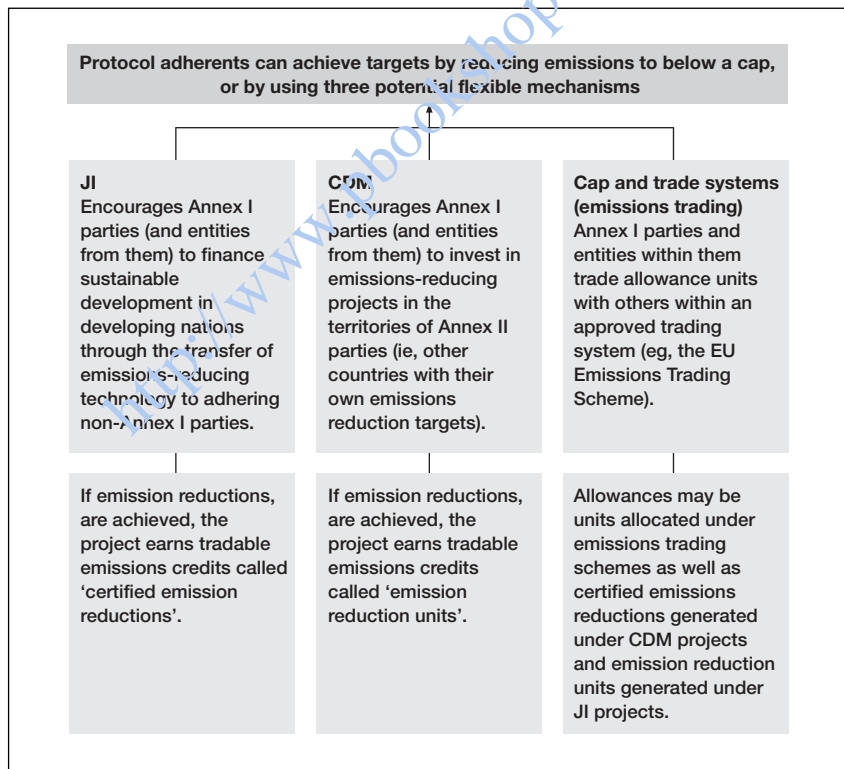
Protocol adherents can achieve targets by reducing emissions to below a cap, or by using three potential flexible mechanisms

JI
Encourages Annex I parties (and entities from them) to finance sustainable development in developing nations through the transfer of emissions-reducing technology to adhering non-Annex I parties.

CDM
Encourages Annex I parties (and entities from them) to invest in emissions-reducing projects in the territories of Annex II parties (ie, other countries with their own emissions reduction targets).

Cap and trade systems (emissions trading)
Annex I parties and entities within them trade allowance units with others within an approved trading system (eg, the EU Emissions Trading Scheme).

If emission reductions, are achieved, the project earns tradable emissions credits called 'certified emission reductions'.

If emission reductions, are achieved, the project earns tradable emissions credits called 'emission reduction units'.

Allowances may be units allocated under emissions trading schemes as well as certified emissions reductions generated under CDM projects and emission reduction units generated under JI projects.

http://www.pbookshop